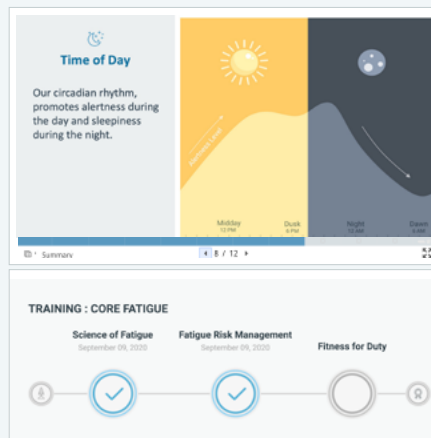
Time of Day

Our circadian rhythm, promotes alertness during the day and sleepiness during the night.

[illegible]

Midday
12 PM

Dusk
6 PM

Night
12 AM

Dawn
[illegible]

Summary

8 / 12

TRAINING : CORE FATIGUE

Science of Fatigue
September 09, 2020

Fatigue Risk Management
September 09, 2020

Fitness for Duty